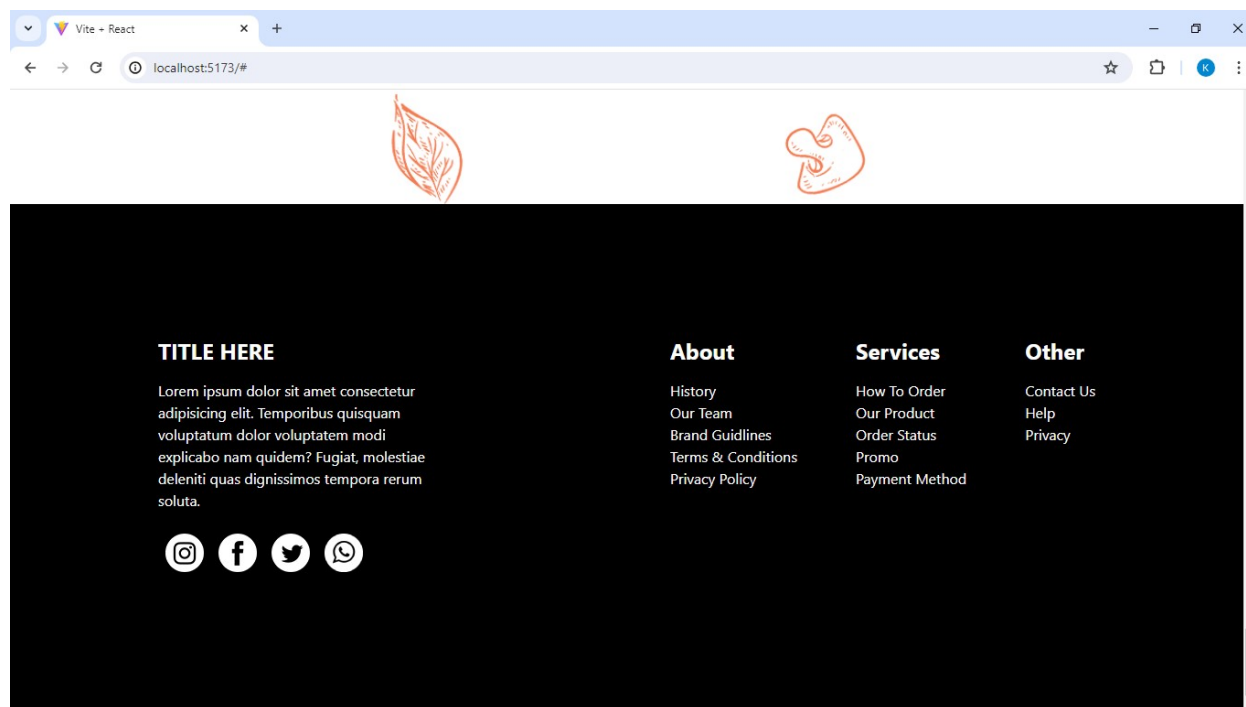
Vite + React

localhost:5173/#

K

TITLE HERE

Lorem ipsum dolor sit amet consectetur adipisicing elit. Temporibus quisquam voluptatum dolor voluptatem modi explicabo nam quidem? Fugiat, molestiae deleniti quas dignissimos tempora rerum soluta.

About

History
Our Team
Brand Guidlines
Terms & Conditions
Privacy Policy

Services

How To Order
Our Product
Order Status
Promo
Payment Method

Other

Contact Us
Help
Privacy